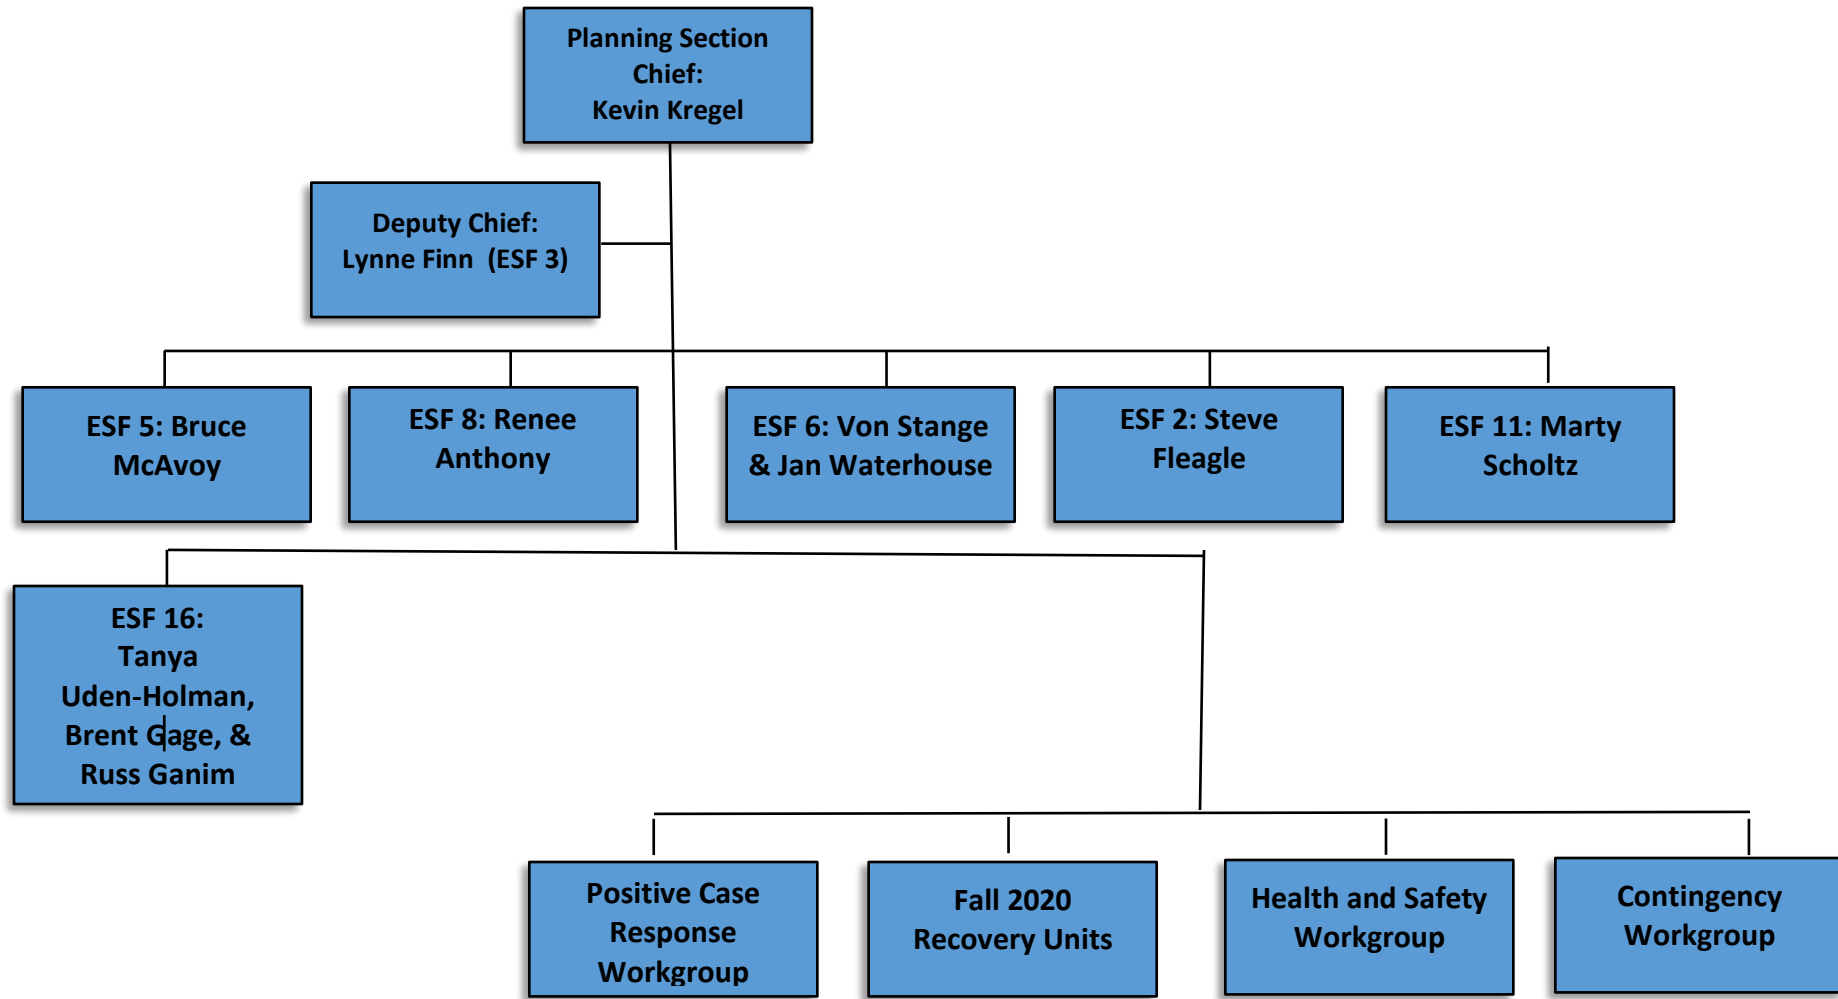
Planning Section Chief: Kevin Kregel

Deputy Chief: Lynne Finn (ESF 3)

ESF 5: Bruce McAvoy

ESF 8: Renee Anthony

ESF 6: Von Stange & Jan Waterhouse

ESF 2: Steve Fleagle

ESF 11: Marty Scholtz

ESF 16: Tanya Uden-Holman, Brent Gage, & Russ Ganim

Positive Case Response Workgroup

Fall 2020 Recovery Units

Health and Safety Workgroup

Contingency Workgroup